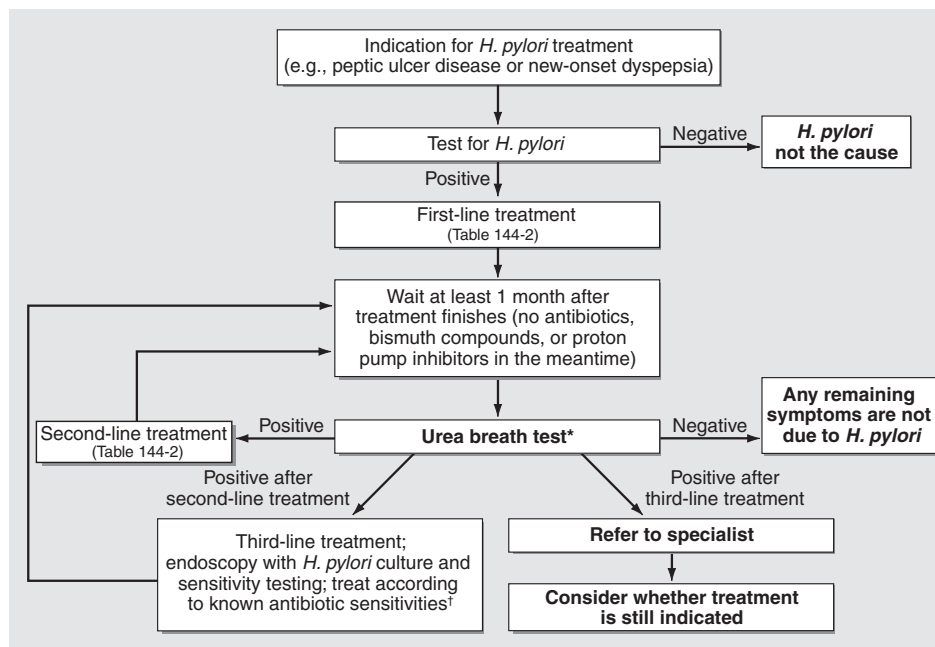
Indication for H. pylori treatment (e.g., peptic ulcer disease or new-onset dyspepsia)

Test for H. pylori

Negative

H. pylori not the cause

Positive

First-line treatment (Table 144-2)

Wait at least 1 month after treatment finishes (no antibiotics, bismuth compounds, or proton pump inhibitors in the meantime)

Second-line treatment (Table 144-2)

Positive

Urea breath test*

Negative

Any remaining symptoms are not due to H. pylori

Positive after second-line treatment

Positive after third-line treatment

Third-line treatment; endoscopy with H. pylori culture and sensitivity testing; treat according to known antibiotic sensitivities†

Refer to specialist

Consider whether treatment is still indicated